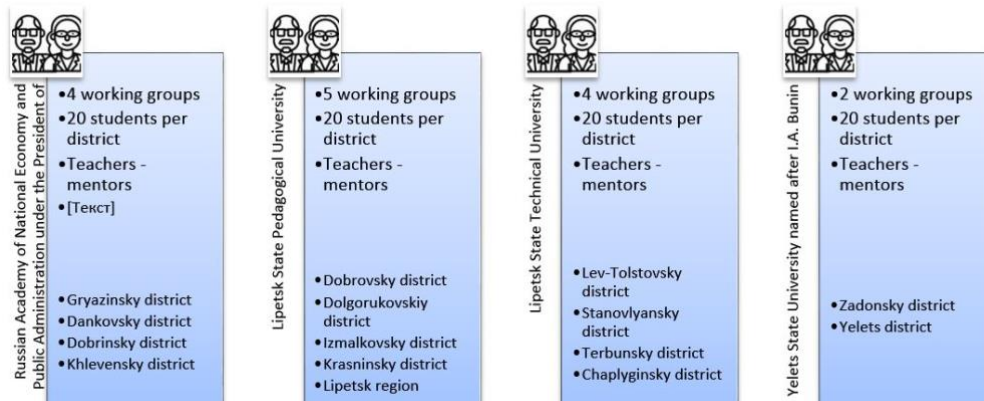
Russian Academy of National Economy and Public Administration under the President of

•4 working groups
•20 students per district
•Teachers - mentors
•[Текст]

•Gryazinsky district
•Dankovsky district
•Dobrinsky district
•Khlevensky district

Lipetsk State Pedagogical University

•5 working groups
•20 students per district
•Teachers - mentors

•Dobrovsky district
•Dolgorukovskiy district
•Izmalkovsky district
•Krasninsky district
•Lipetsk region

Lipetsk State Technical University

•4 working groups
•20 students per district
•Teachers - mentors

•Lev-Tolstovsky district
•Stanovlyansky district
•Terbunsky district
•Chaplyginsky district

Yelets State University named after I.A. Bunin

•2 working groups
•20 students per district
•Teachers - mentors

•Zadonsky district
•Yelets district